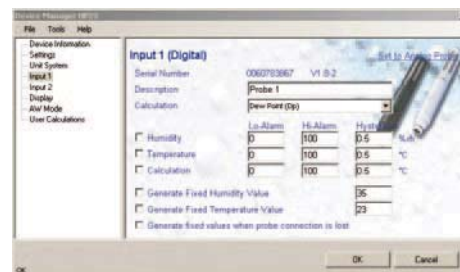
Device Manager HP23

File Tools Help

Device Information
Settings
Unit System
Input 1
Input 2
Display
AW Mode
User Calculations

Input 1 (Digital)

Set to Analog Probe

Serial Number 0060703867 V1.8.2

Description Probe 1

Calculation Dew Point (Dp)

| | Lo-Alarm | Hi-Alarm | Hysteresis | |
|---|---|---|---|---|
| Humidity | 0 | 100 | 0.5 | %rh |
| Temperature | 0 | 100 | 0.5 | °C |
| Calculation | 0 | 100 | 0.5 | °C |

Generate Fixed Humidity Value 35

Generate Fixed Temperature Value 23

Generate fixed values when probe connection is lost

OK

OK Cancel